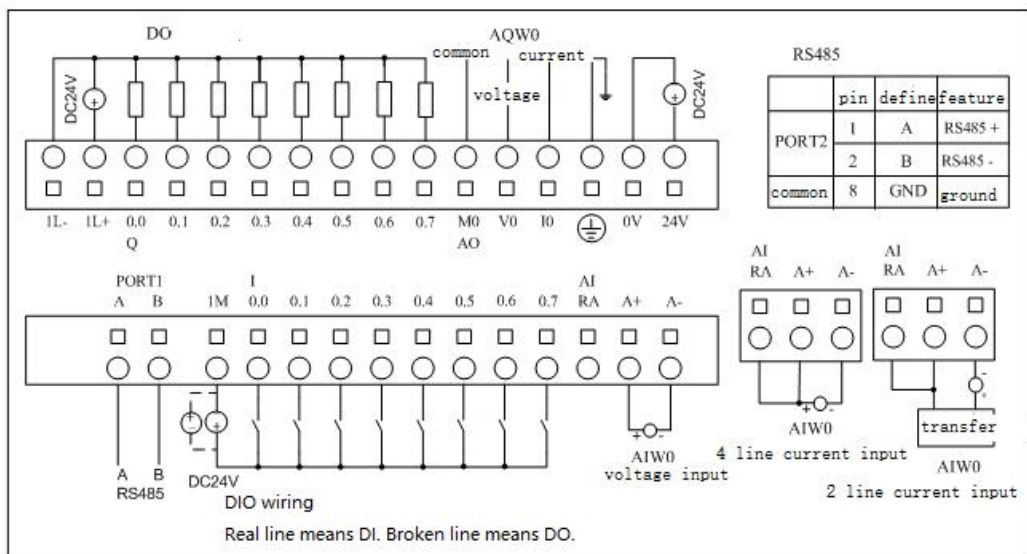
DO

AQW0

common current

voltage

DC24V

DC24V

1L- 1L+ 0.0 0.1 0.2 0.3 0.4 0.5 0.6 0.7 M0 V0 I0 0V 24V

Q

AO

RS485

| | pin | define | feature |
|---|---|---|---|
| PORT2 | 1 | A | RS485 + |
| | 2 | B | RS485 - |
| common | 8 | GND | ground |

PORT1

A B 1M

I

0.0 0.1 0.2 0.3 0.4 0.5 0.6 0.7

AI

RA A+ A-

AI

RA A+ A-

AI

RA A+ A-

+ -

AIW0

4 line current input

-

+

transfer

AIW0

2 line current input

+ -

AIW0

voltage input

A B

RS485

DC24V

DIO wiring

Real line means DI. Broken line means DO.